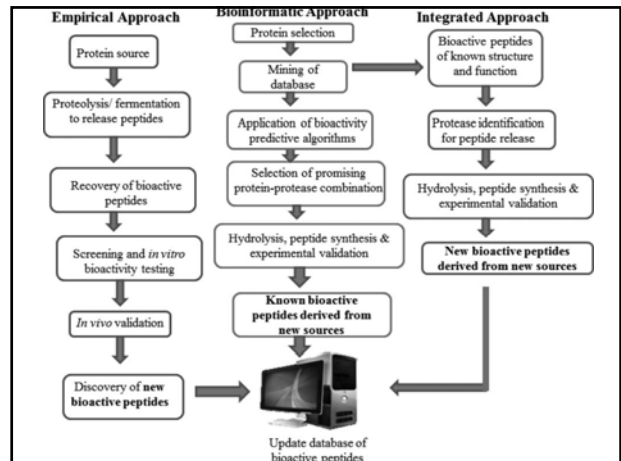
Empirical Approach

Protein source

Proteolysis/ fermentation to release peptides

Recovery of bioactive peptides

Screening and in vitro bioactivity testing

In vivo validation

Discovery of new bioactive peptides

Bioinformatic Approach

Protein selection

Mining of database

Application of bioactivity predictive algorithms

Selection of promising protein-protease combination

Hydrolysis, peptide synthesis & experimental validation

Known bioactive peptides derived from new sources

Integrated Approach

Bioactive peptides of known structure and function

Protease identification for peptide release

Hydrolysis, peptide synthesis & experimental validation

New bioactive peptides derived from new sources

Update database of bioactive peptides